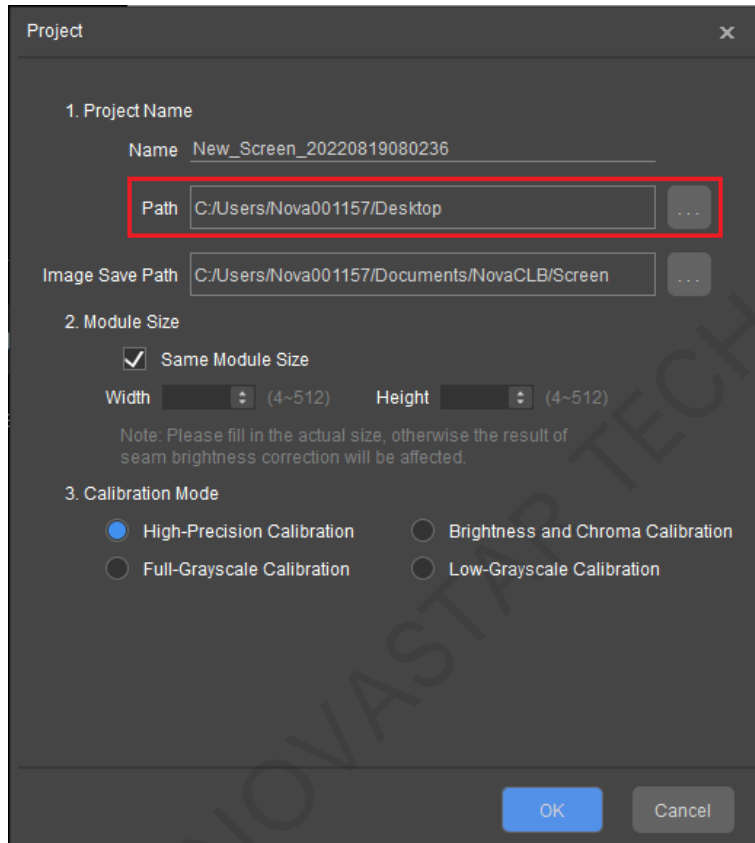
Project ×

1. Project Name

Name New_Screen_20220819080236

Path C:/Users/Nova001157/Desktop ...

Image Save Path C:/Users/Nova001157/Documents/NovaCLB/Screen ...

2. Module Size

Same Module Size

Width (4~512) Height (4~512)

Note: Please fill in the actual size, otherwise the result of seam brightness correction will be affected.

3. Calibration Mode

High-Precision Calibration
Brightness and Chroma Calibration
Full-Grayscale Calibration
Low-Grayscale Calibration

NOVASTAR TECH

OK Cancel